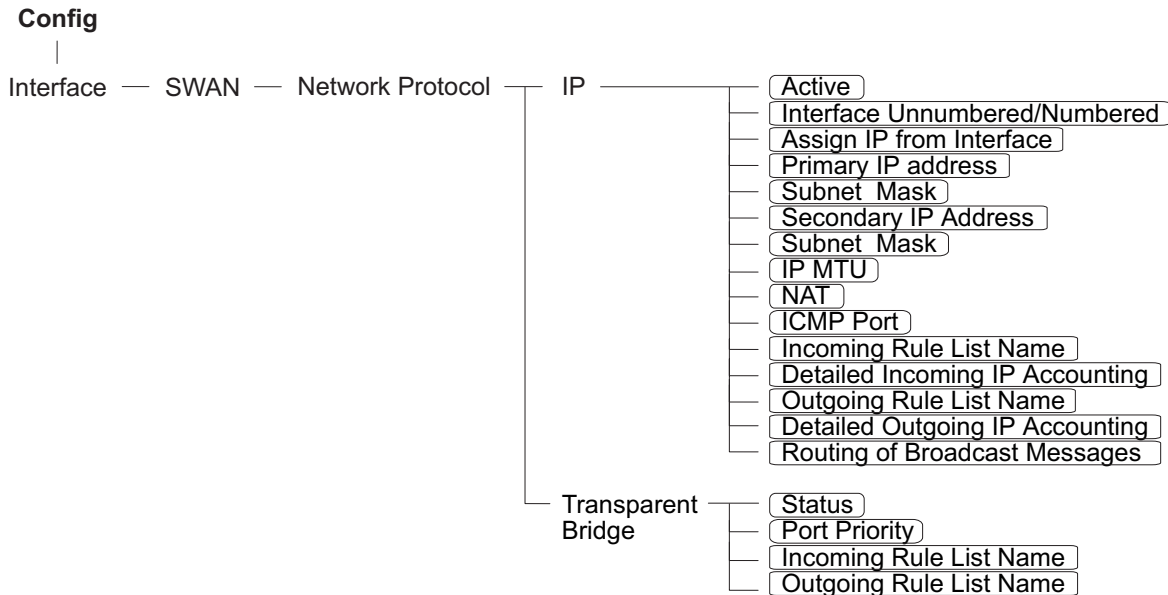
Config

Interface — SWAN — Network Protocol — IP

Active
Interface Unnumbered/Numbered
Assign IP from Interface
Primary IP address
Subnet Mask
Secondary IP Address
Subnet Mask
IP MTU
NAT
ICMP Port
Incoming Rule List Name
Detailed Incoming IP Accounting
Outgoing Rule List Name
Detailed Outgoing IP Accounting
Routing of Broadcast Messages

Transparent Bridge

Status
Port Priority
Incoming Rule List Name
Outgoing Rule List Name